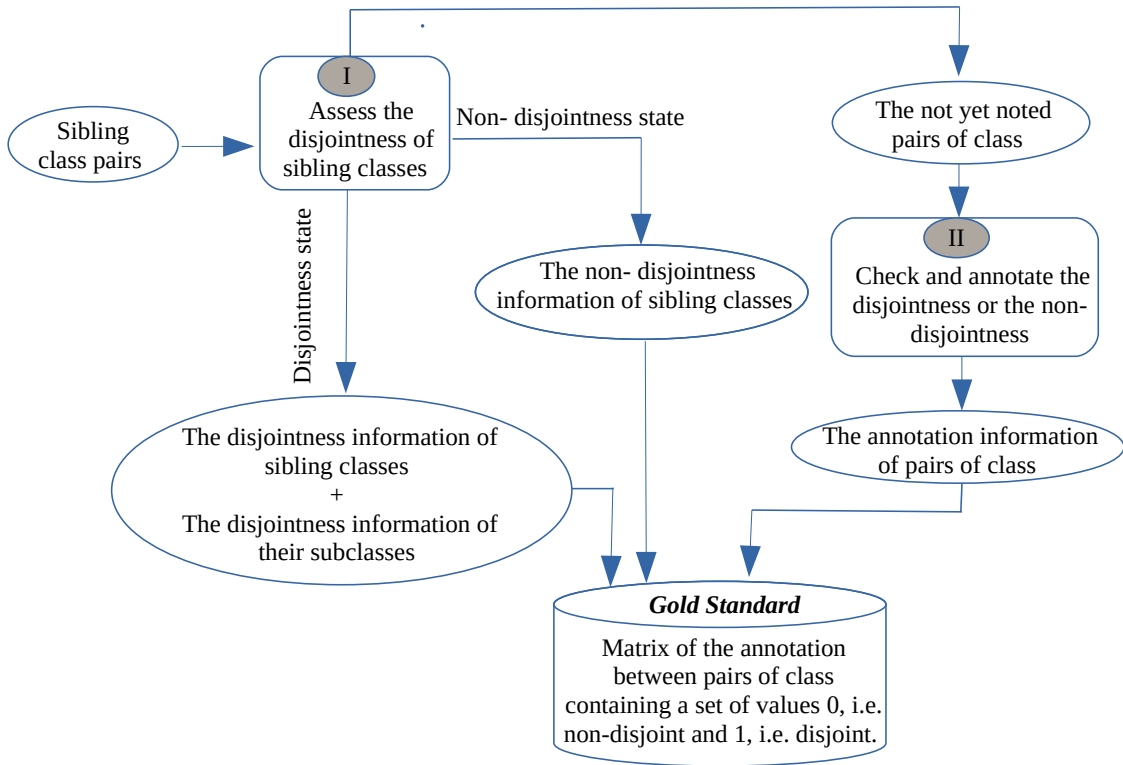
Sibling class pairs

I

Assess the disjointness of sibling classes

Non- disjointness state

Disjointness state

The non- disjointness information of sibling classes

The disjointness information of sibling classes
+
The disjointness information of their subclasses

The not yet noted pairs of class

II

Check and annotate the disjointness or the non-disjointness

The annotation information of pairs of class

Gold Standard

Matrix of the annotation between pairs of class containing a set of values 0, i.e. non-disjoint and 1, i.e. disjoint.